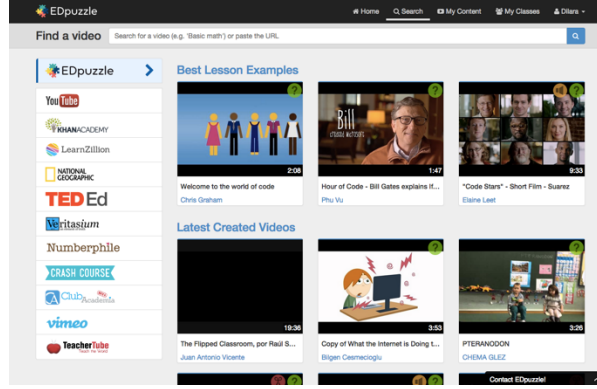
EDpuzzle

Home
Search
My Content
My Classes
Dilara

Find a video
Search for a video (e.g. 'Basic math') or paste the URL

EDpuzzle
YouTube
KHANACADEMY
LearnZillion
NATIONAL GEOGRAPHIC
TED Ed
Veritasium
Numberphile
CRASH COURSE
Club Academia
vimeo
TeacherTube

Best Lesson Examples

2:08
Welcome to the world of code
Chris Graham

Bill
1:47
Hour of Code - Bill Gates explains If...
Phu Vu

4:26
"Code Stars" - Short Film - Suarez
Elaine Leet

Latest Created Videos

19:36
The Flipped Classroom, por Raúl S...
Juan Antonio Vicente

3:53
Copy of What the Internet is Doing t...
Bilgen Cesmecioglu

3:26
PTERANODON
CHEMA GLEZ

Contact EDpuzzle!